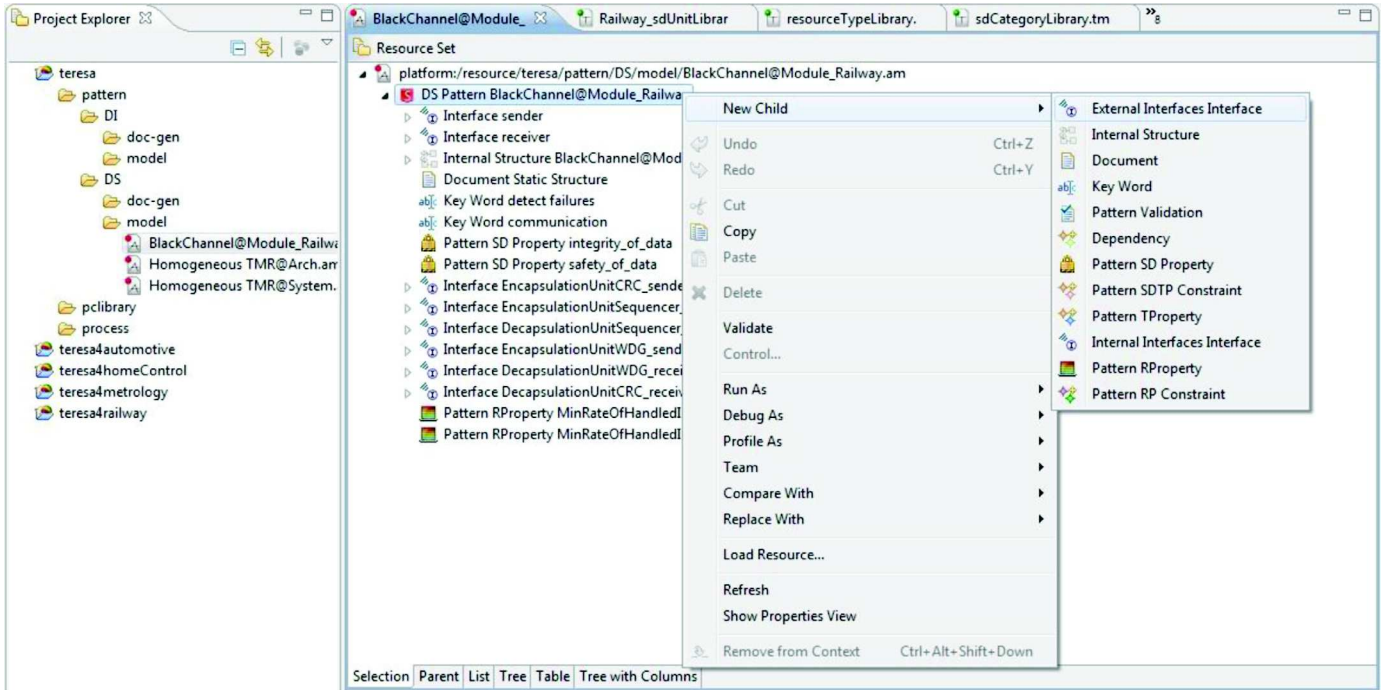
Project Explorer

teresa
pattern
DI
doc-gen
model
DS
doc-gen
model
BlackChannel@Module_Railwa
Homogeneous TMR@Arch.am
Homogeneous TMR@System.
pclibrary
process
teresa4automotive
teresa4homeControl
teresa4metrology
teresa4railway

BlackChannel@Module_
Railway_sdUnitLibrar
resourceTypeLibrary.
sdCategoryLibrary.tm
»8

Resource Set
platform:/resource/teresa/pattern/DS/model/BlackChannel@Module_Railway.am
DS Pattern BlackChannel@Module_Railwa
Interface sender
Interface receiver
Internal Structure BlackChannel@Mod
Document Static Structure
Key Word detect failures
Key Word communication
Pattern SD Property integrity_of_data
Pattern SD Property safety_of_data
Interface EncapsulationUnitCRC_sende
Interface EncapsulationUnitSequencer_
Interface DecapsulationUnitSequencer_
Interface EncapsulationUnitWDG_send
Interface DecapsulationUnitWDG_recei
Interface DecapsulationUnitCRC_receiv
Pattern RProperty MinRateOfHandledI
Pattern RProperty MinRateOfHandledI

New Child
Undo Ctrl+Z
Redo Ctrl+Y
Cut
Copy
Paste
Delete
Validate
Control...
Run As
Debug As
Profile As
Team
Compare With
Replace With
Load Resource...
Refresh
Show Properties View
Remove from Context Ctrl+Alt+Shift+Down

External Interfaces Interface
Internal Structure
Document
Key Word
Pattern Validation
Dependency
Pattern SD Property
Pattern SDTP Constraint
Pattern TProperty
Internal Interfaces Interface
Pattern RProperty
Pattern RP Constraint

Selection | Parent | List | Tree | Table | Tree with Columns